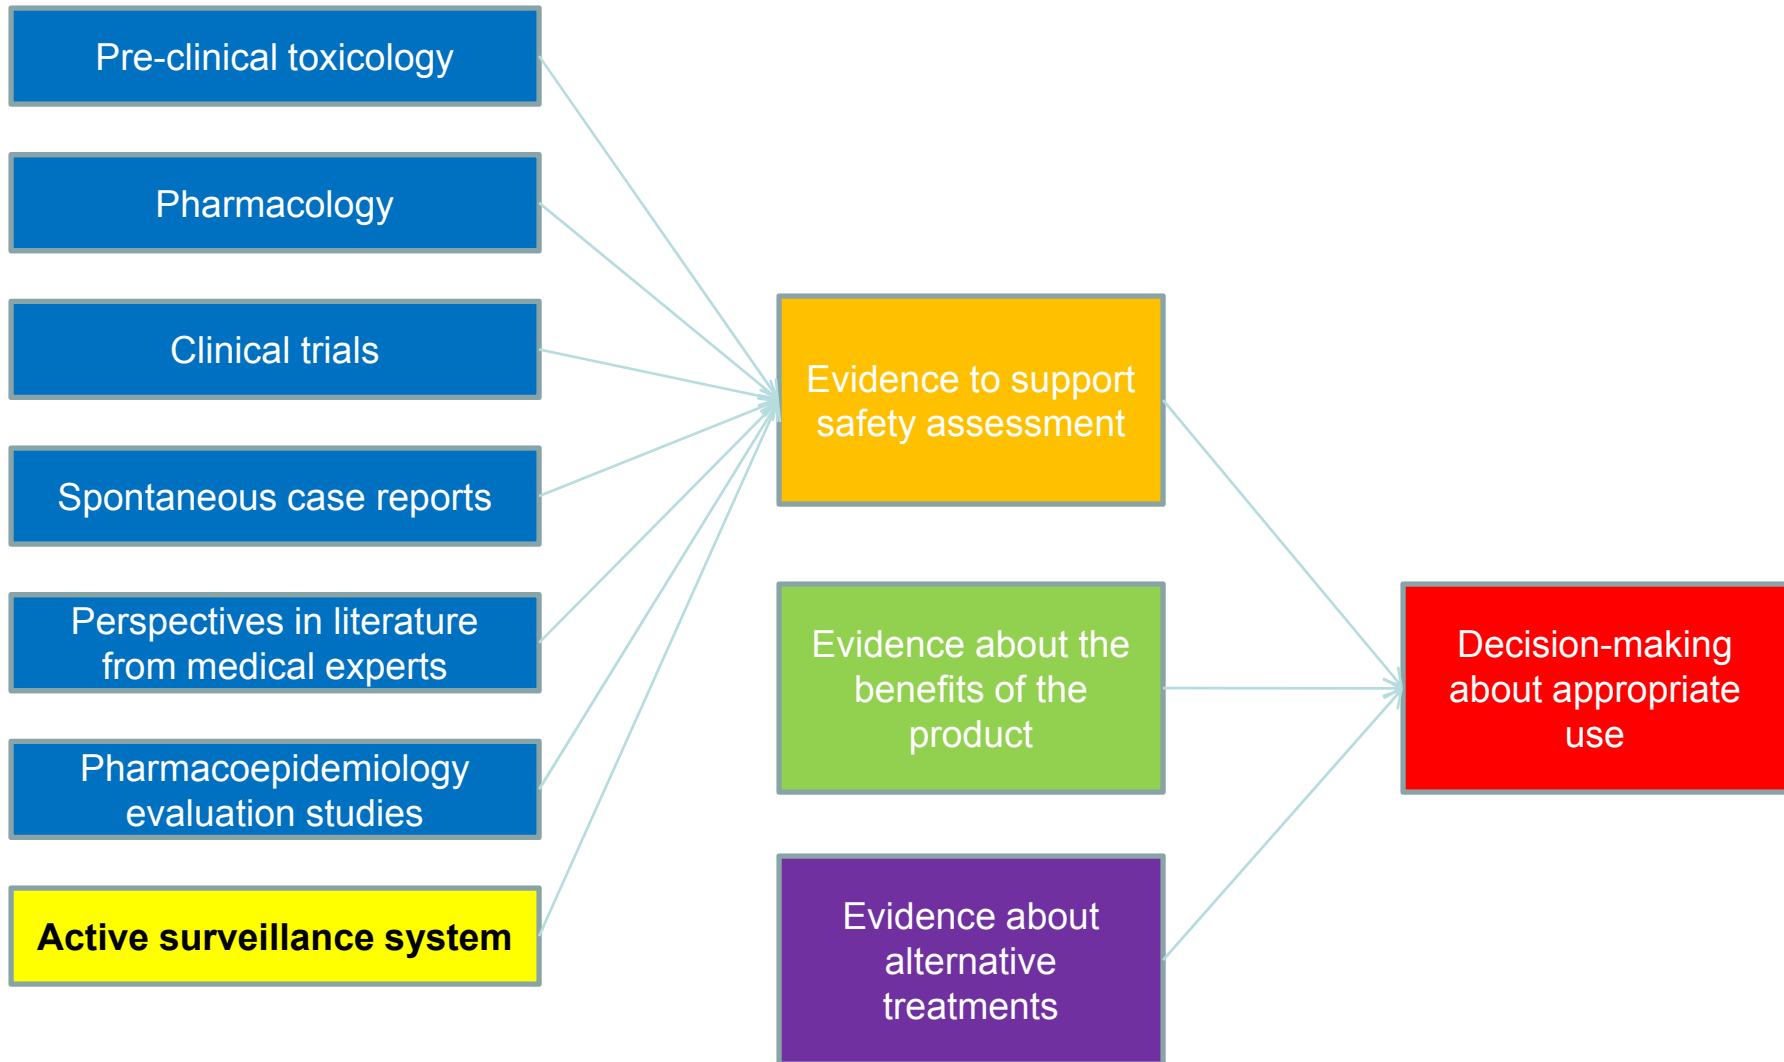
Pre-clinical toxicology

Pharmacology

Clinical trials

Spontaneous case reports

Perspectives in literature from medical experts

Pharmacoepidemiology evaluation studies

Active surveillance system

Evidence to support safety assessment

Evidence about the benefits of the product

Evidence about alternative treatments

Decision-making about appropriate use